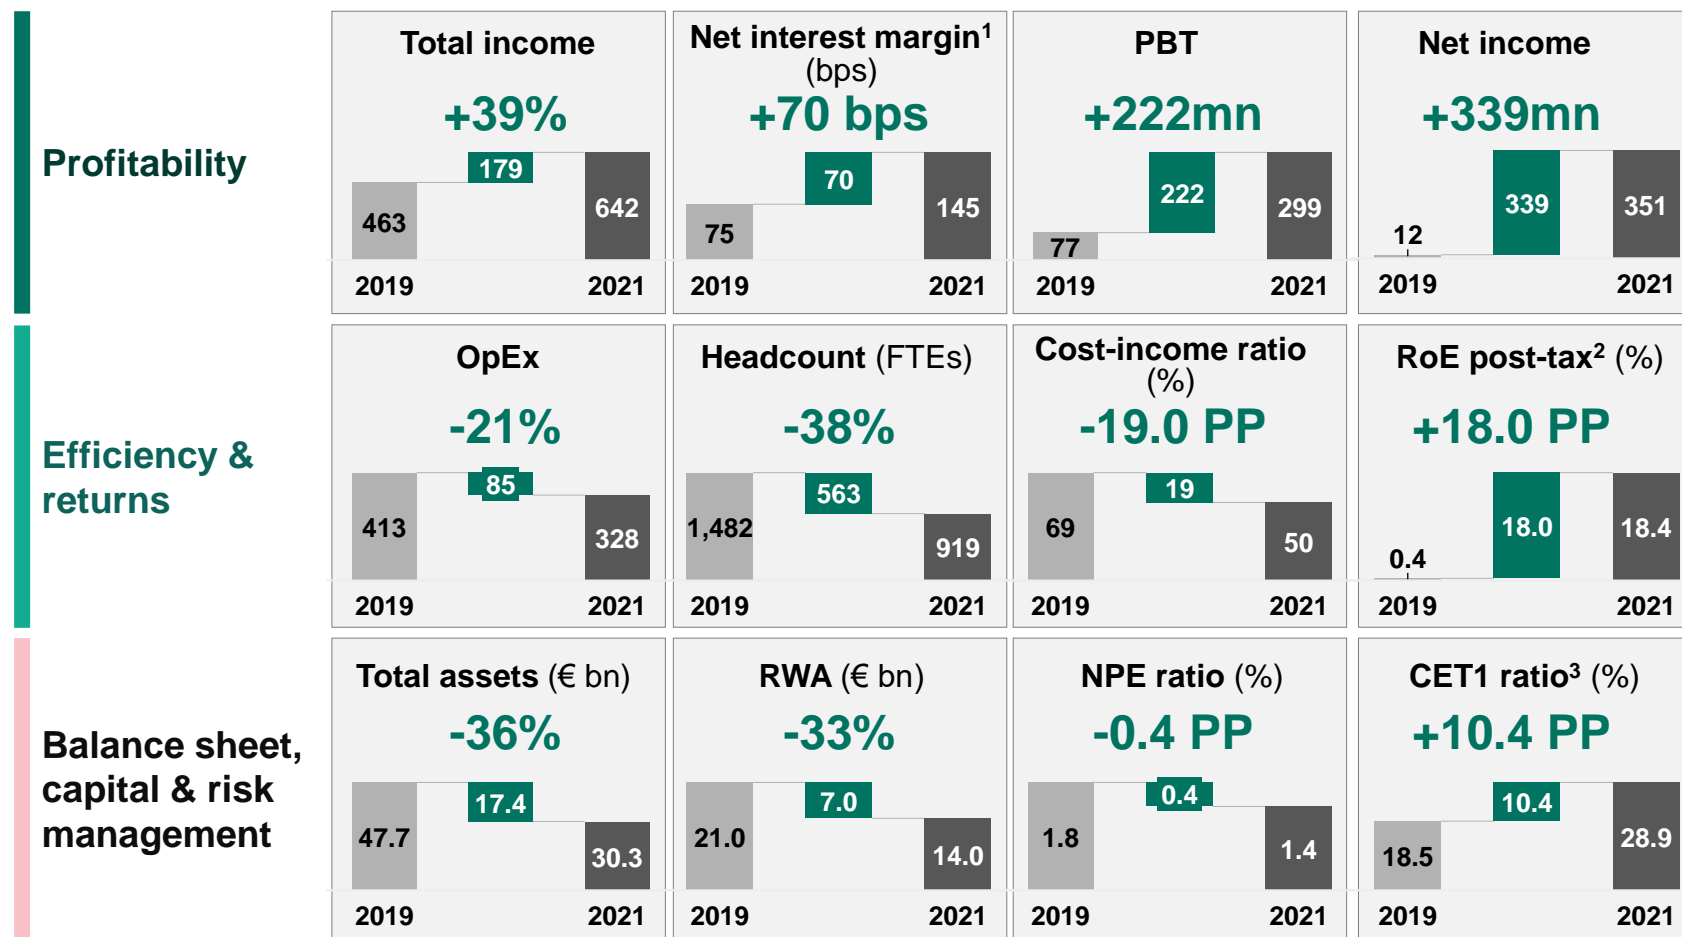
Profitability

Total income
+39%
463
179
642
2019
2021

Net interest margin¹ (bps)
+70 bps
75
70
145
2019
2021

PBT
+222mn
77
222
299
2019
2021

Net income
+339mn
12
339
351
2019
2021

Efficiency & returns

OpEx
-21%
413
85
328
2019
2021

Headcount (FTEs)
-38%
1,482
563
919
2019
2021

Cost-income ratio (%)
-19.0 PP
69
19
50
2019
2021

RoE post-tax² (%)
+18.0 PP
0.4
18.0
18.4
2019
2021

Balance sheet, capital & risk management

Total assets (€ bn)
-36%
47.7
17.4
30.3
2019
2021

RWA (€ bn)
-33%
21.0
7.0
14.0
2019
2021

NPE ratio (%)
-0.4 PP
1.8
0.4
1.4
2019
2021

CET1 ratio³ (%)
+10.4 PP
18.5
10.4
28.9
2019
2021